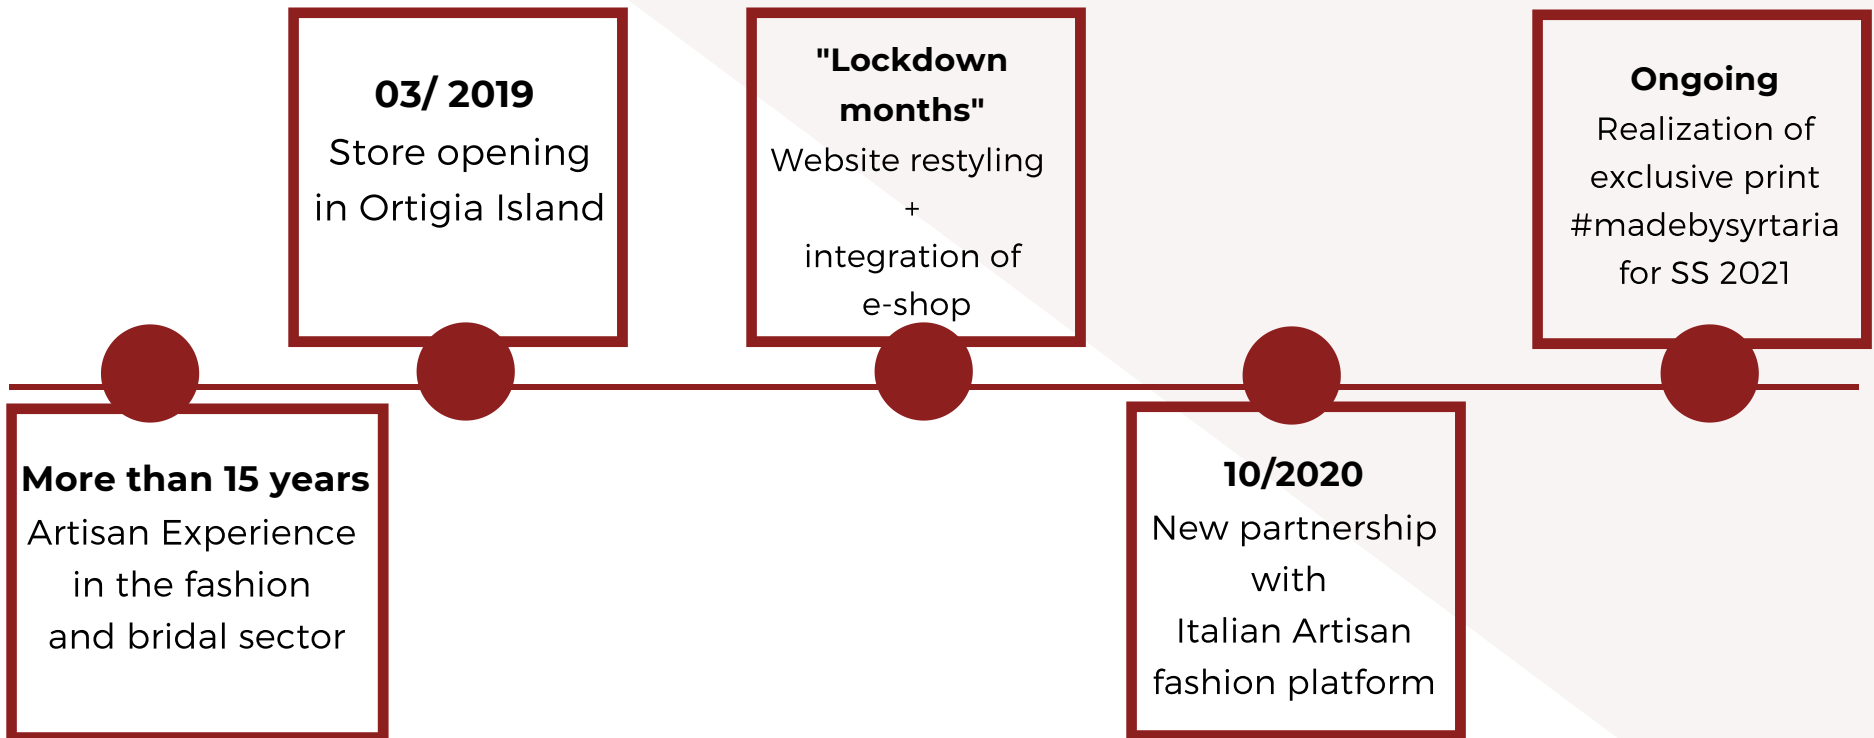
More than 15 years
Artisan Experience in the fashion and bridal sector

03/ 2019
Store opening in Ortigia Island

"Lockdown months"
Website restyling
+
integration of e-shop

10/2020
New partnership with Italian Artisan fashion platform

Ongoing
Realization of exclusive print #madebysyrtaria for SS 2021